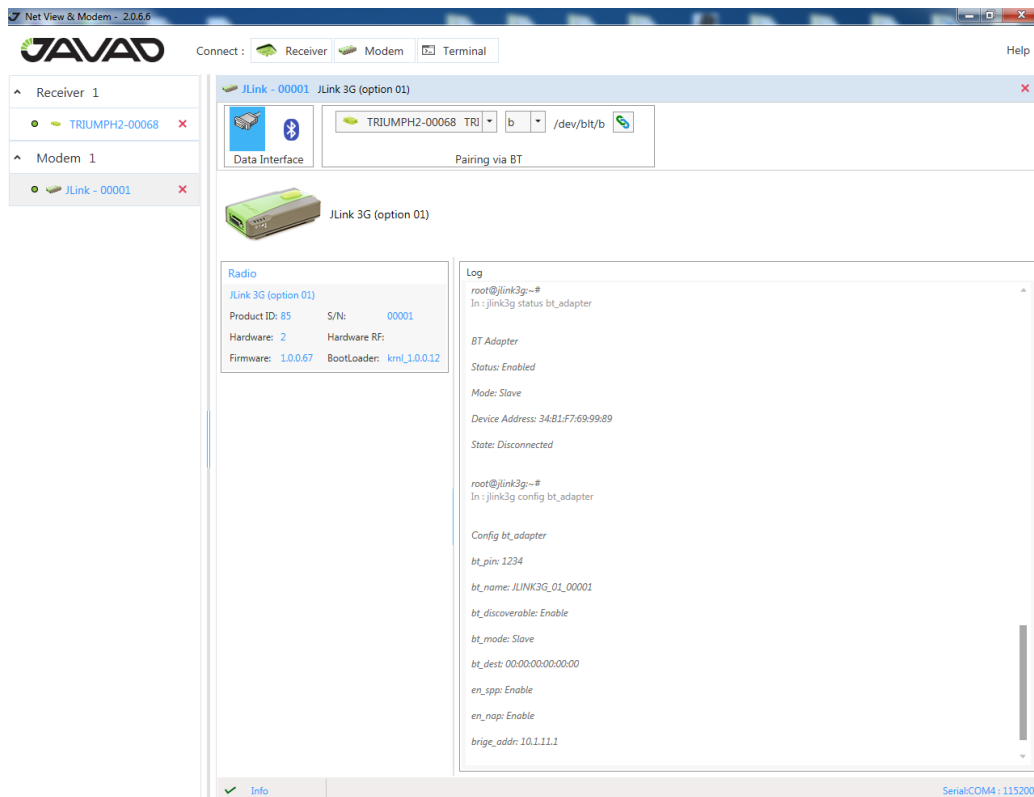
Net View & Modem - 2.0.6.6

JAVAD

Connect : Receiver Modem Terminal

Help

Receiver 1

TRIUMPH2-00068

Modem 1

JLink - 00001

JLink - 00001 JLink 3G (option 01)

Data Interface

TRIUMPH2-00068 TRI b /dev/blt/b

Pairing via BT

JLink 3G (option 01)

Radio

JLink 3G (option 01)

| Product ID: 85 | S/N: 00001 |
|---|---|
| Hardware: 2 | Hardware RF: |
| Firmware: 1.0.0.67 | BootLoader: krnl_1.0.0.12 |

Log

root@jlink3g:~#
In : jlink3g status bt_adapter

BT Adapter

Status: Enabled

Mode: Slave

Device Address: 34:B1:F7:69:99:89

State: Disconnected

root@jlink3g:~#
In : jlink3g config bt_adapter

Config bt_adapter

bt_pin: 1234

bt_name: JLINK3G_01_00001

bt_discoverable: Enable

bt_mode: Slave

bt_dest: 00:00:00:00:00:00

en_spp: Enable

en_nap: Enable

brige_addr: 10.1.11.1

Info

Serial:COM4 : 115200